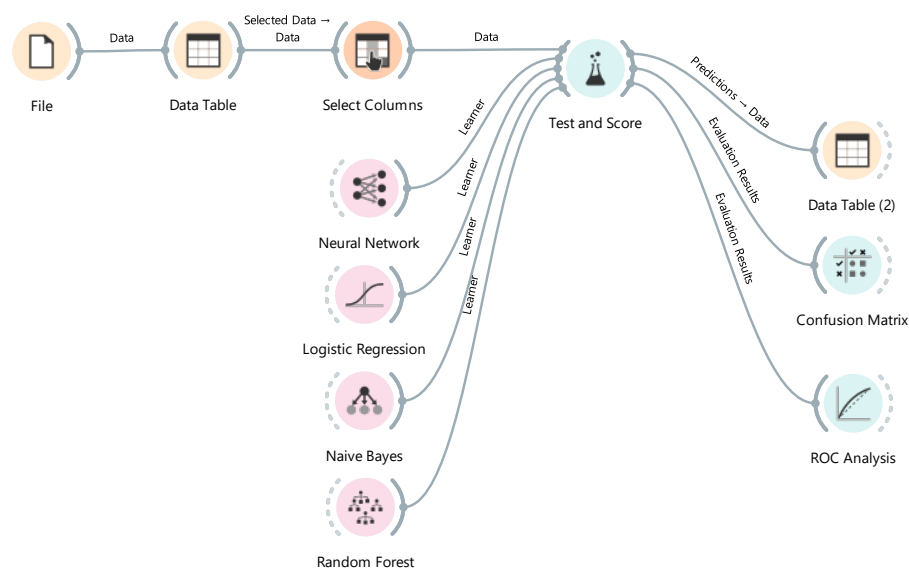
File
Data
Data Table
Selected Data →
Data
Select Columns
Data
Test and Score
Predictions → Data
Evaluation Results
Evaluation Results
Learner
Learner
Learner
Learner
Neural Network
Logistic Regression
Naive Bayes
Random Forest
Data Table (2)
Confusion Matrix
ROC Analysis